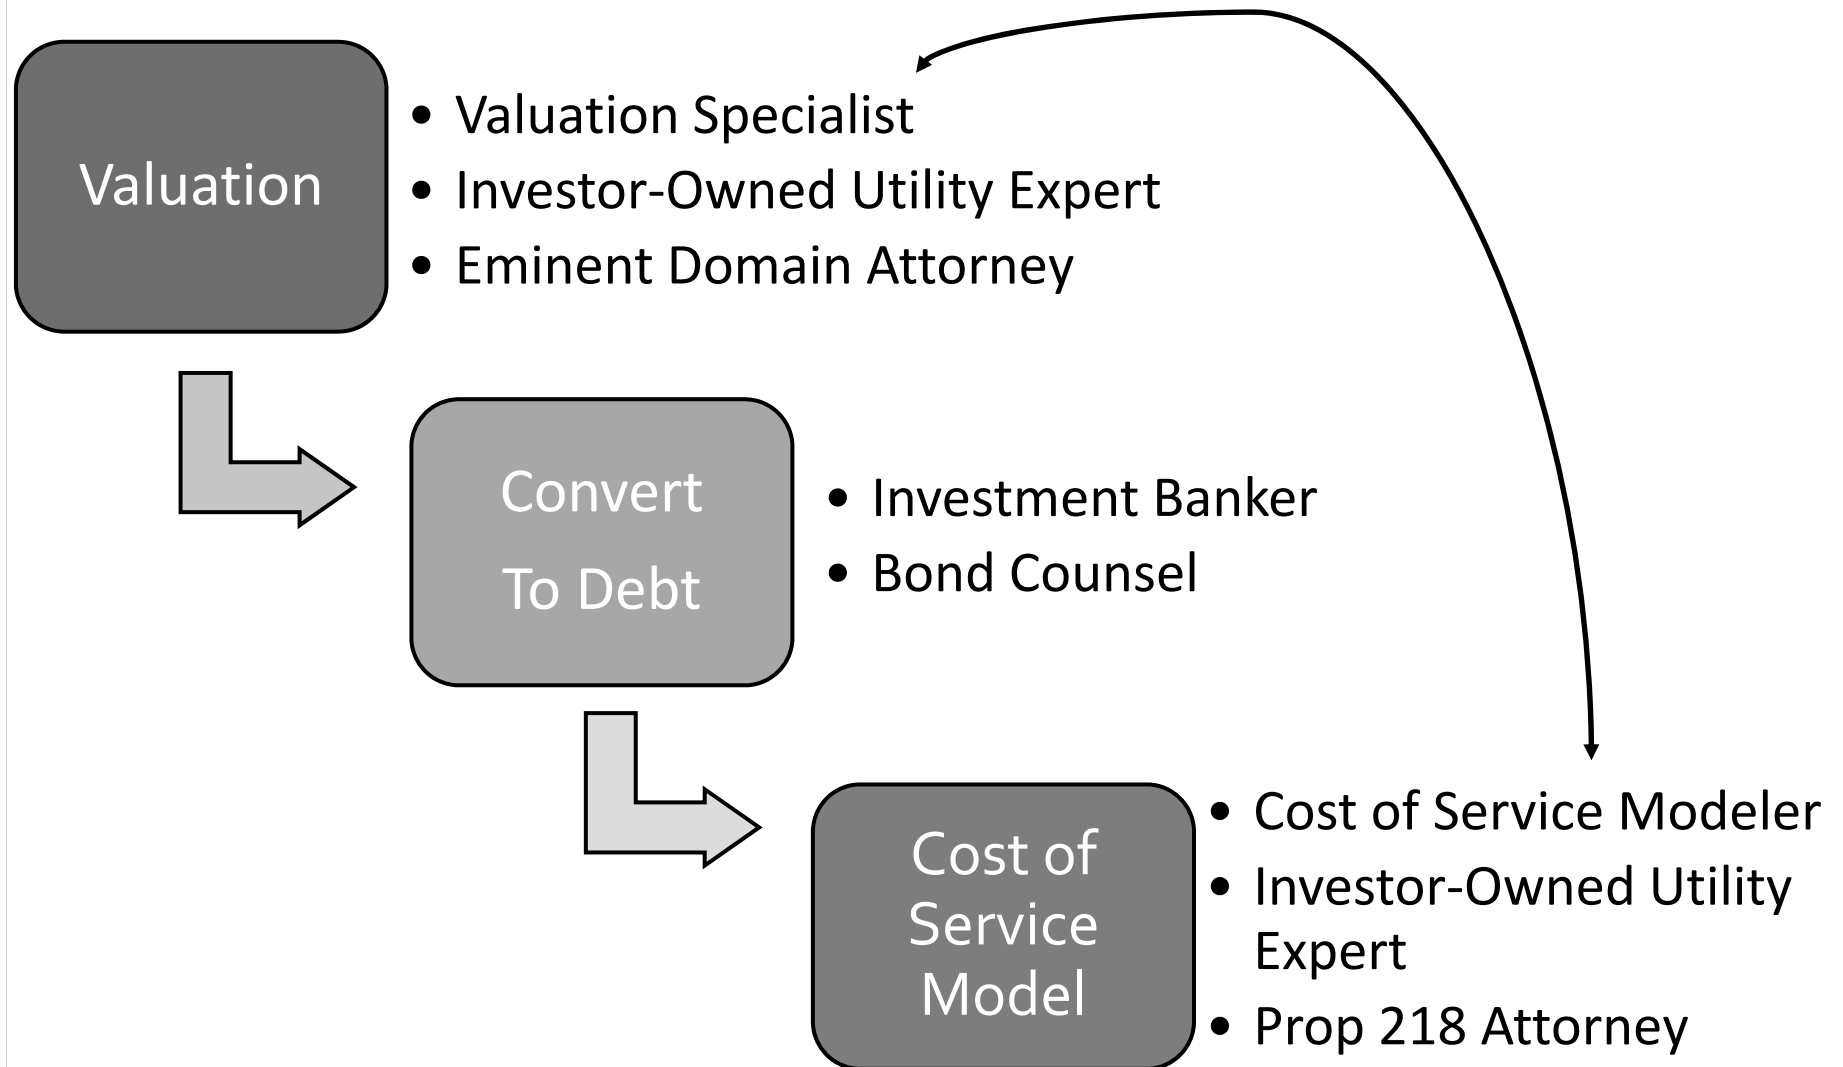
Valuation

- Valuation Specialist
- Investor-Owned Utility Expert
- Eminent Domain Attorney

Convert To Debt

- Investment Banker
- Bond Counsel

Cost of Service Model

- Cost of Service Modeler
- Investor-Owned Utility Expert
- Prop 218 Attorney